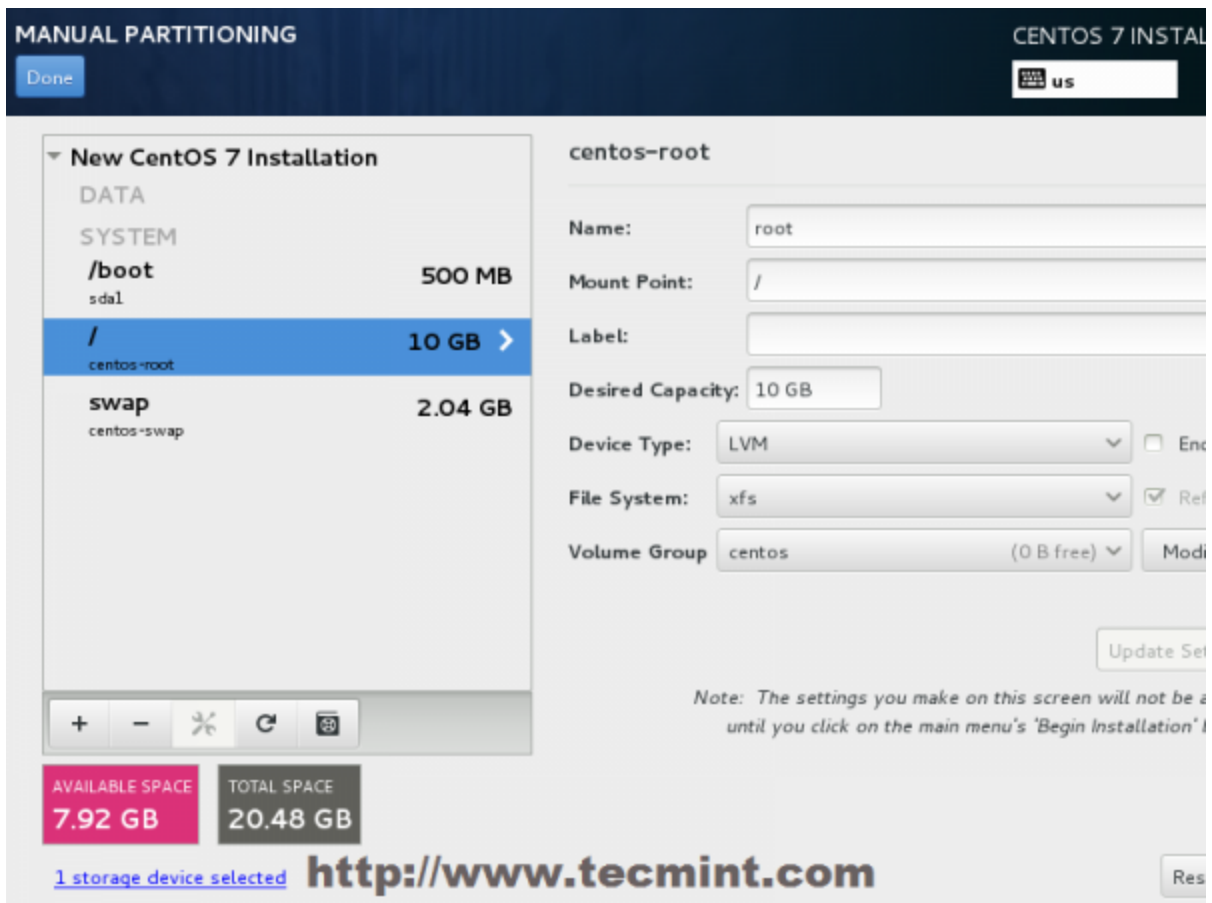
MANUAL PARTITIONING

Done

CENTOS 7 INSTAL

us

New CentOS 7 Installation

DATA

SYSTEM

/boot
sda1
500 MB

/
centos-root
10 GB

swap
centos-swap
2.04 GB

+ −

AVAILABLE SPACE
7.92 GB

TOTAL SPACE
20.48 GB

1 storage device selected

http://www.tecmint.com

centos-root

Name: root

Mount Point: /

Label:

Desired Capacity: 10 GB

Device Type: LVM

Enc

File System: xfs

Ref

Volume Group centos (0 B free)

Modi

Update Set

Note: The settings you make on this screen will not be a until you click on the main menu's 'Begin Installation'

Res